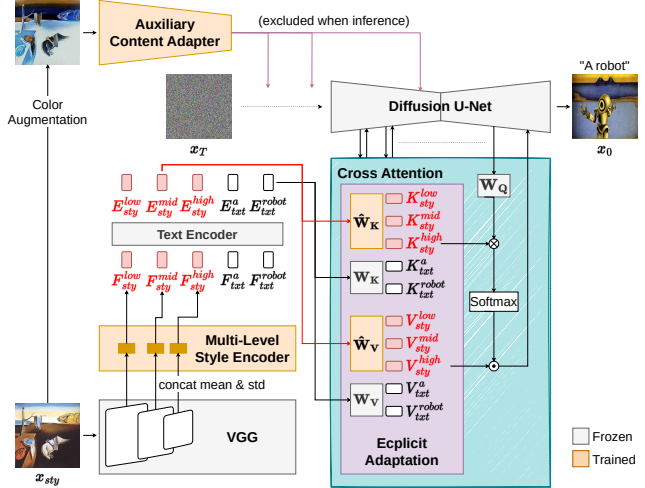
Auxiliary Content Adapter

(excluded when inference)

"A robot"

Color Augmentation

$x_T$

Diffusion U-Net

$x_0$

Cross Attention

$E^{low}_{sty}$ $E^{mid}_{sty}$ $E^{high}_{sty}$ $E^{a}_{txt}$ $E^{robot}_{txt}$

$\mathbf{W_Q}$

$\hat{\mathbf{W}}_\mathbf{K}$ $K^{low}_{sty}$ $K^{mid}_{sty}$ $K^{high}_{sty}$

Text Encoder

$\mathbf{W_K}$ $K^{a}_{txt}$ $K^{robot}_{txt}$

$F^{low}_{sty}$ $F^{mid}_{sty}$ $F^{high}_{sty}$ $F^{a}_{txt}$ $F^{robot}_{txt}$

Softmax

Multi-Level Style Encoder

$\hat{\mathbf{W}}_\mathbf{V}$ $V^{low}_{sty}$ $V^{mid}_{sty}$ $V^{high}_{sty}$

concat mean & std

$\mathbf{W_V}$ $V^{a}_{txt}$ $V^{robot}_{txt}$

VGG

$x_{sty}$

Ecplicit Adaptation

Frozen

Trained